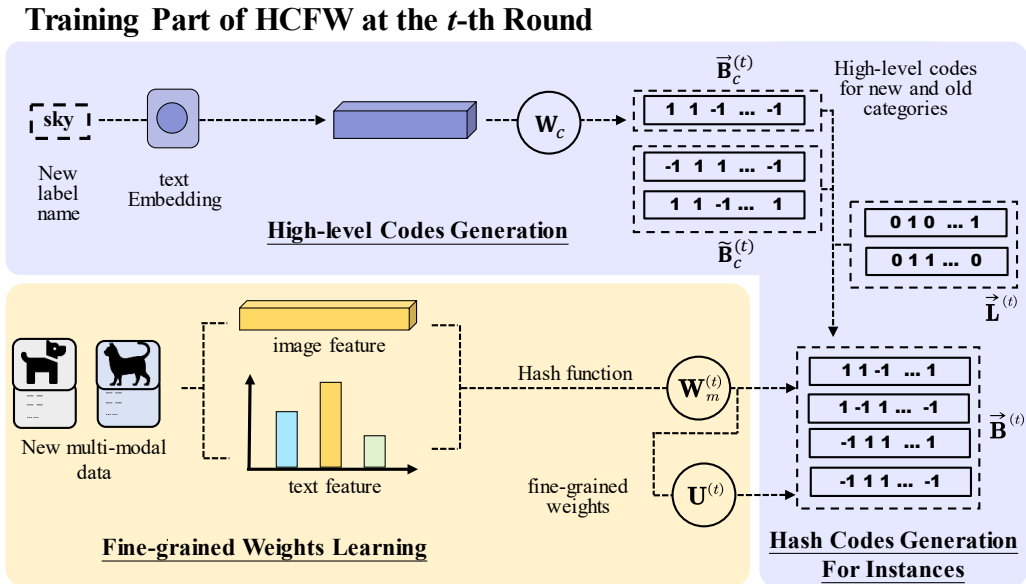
Training Part of HCFW at the *t*-th Round

sky

New label name

text Embedding

$\mathbf{W}_c$

$\vec{\mathbf{B}}_c^{(t)}$

1 1 -1 ... -1

High-level codes for new and old categories

-1 1 1 ... -1

1 1 -1 ... 1

$\widetilde{\mathbf{B}}_c^{(t)}$

High-level Codes Generation

0 1 0 ... 1

0 1 1 ... 0

$\vec{\mathbf{L}}^{(t)}$

image feature

text feature

New multi-modal data

Hash function

$\mathbf{W}_m^{(t)}$

fine-grained weights

$\mathbf{U}^{(t)}$

1 1 -1 ... 1

1 -1 1 ... -1

-1 1 1 ... 1

-1 1 1 ... -1

$\vec{\mathbf{B}}^{(t)}$

Fine-grained Weights Learning

Hash Codes Generation For Instances